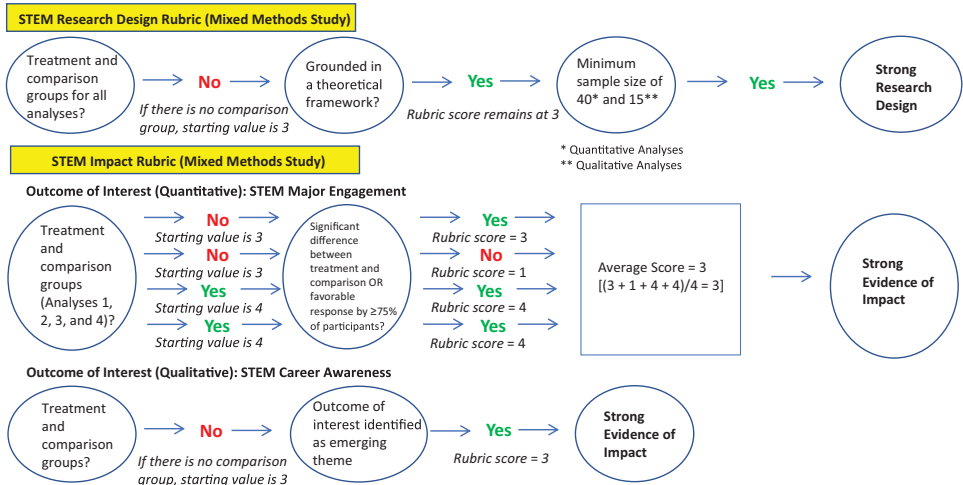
STEM Research Design Rubric (Mixed Methods Study)

Treatment and comparison groups for all analyses?

No

If there is no comparison group, starting value is 3

Grounded in a theoretical framework?

Yes

Rubric score remains at 3

Minimum sample size of 40* and 15**

Yes

Strong Research Design

* Quantitative Analyses
** Qualitative Analyses

STEM Impact Rubric (Mixed Methods Study)

Outcome of Interest (Quantitative): STEM Major Engagement

Treatment and comparison groups (Analyses 1, 2, 3, and 4)?

No
Starting value is 3
No
Starting value is 3
Yes
Starting value is 4
Yes
Starting value is 4

Significant difference between treatment and comparison OR favorable response by ≥75% of participants?

Yes
Rubric score = 3
No
Rubric score = 1
Yes
Rubric score = 4
Yes
Rubric score = 4

Average Score = 3
[(3 + 1 + 4 + 4)/4 = 3]

Strong Evidence of Impact

Outcome of Interest (Qualitative): STEM Career Awareness

Treatment and comparison groups?

No

If there is no comparison group, starting value is 3

Outcome of interest identified as emerging theme

Yes

Rubric score = 3

Strong Evidence of Impact